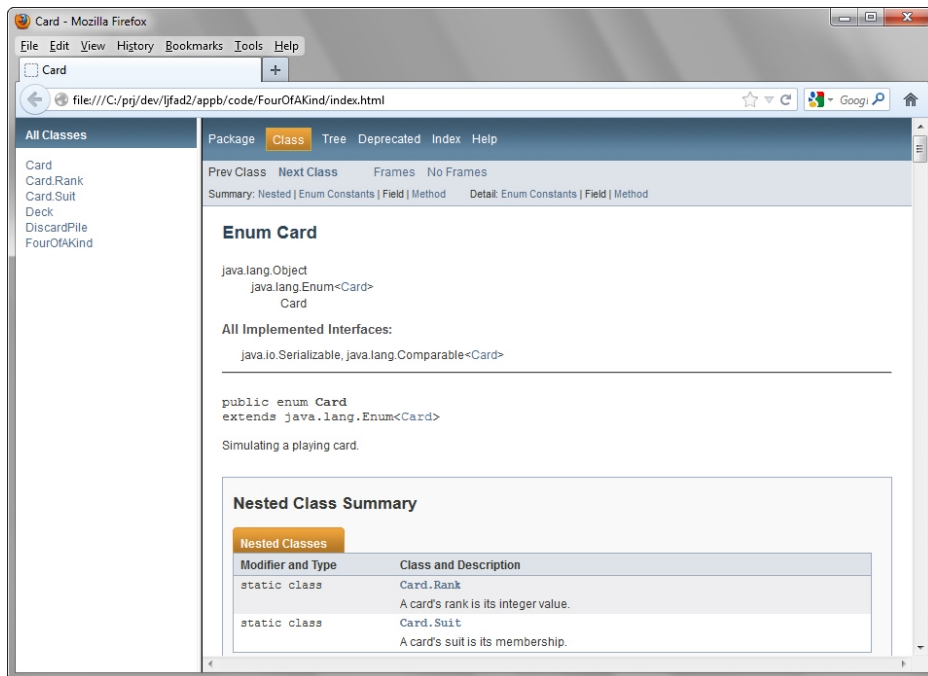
Card - Mozilla Firefox

File Edit View History Bookmarks Tools Help

Card

file:///C:/prj/dev/ljfad2/appb/code/FourOfAKind/index.html

Googl

All Classes

Card
Card.Rank
Card.Suit
Deck
DiscardPile
FourOfAKind

Package Class Tree Deprecated Index Help

Prev Class Next Class Frames No Frames

Summary: Nested | Enum Constants | Field | Method Detail: Enum Constants | Field | Method

Enum Card

java.lang.Object
java.lang.Enum<Card>
Card

All Implemented Interfaces:

java.io.Serializable, java.lang.Comparable<Card>

public enum Card
extends java.lang.Enum<Card>

Simulating a playing card.

Nested Class Summary

Nested Classes

| Modifier and Type | Class and Description |
|---|---|
| static class | Card.Rank<br>A card's rank is its integer value. |
| static class | Card.Suit<br>A card's suit is its membership. |